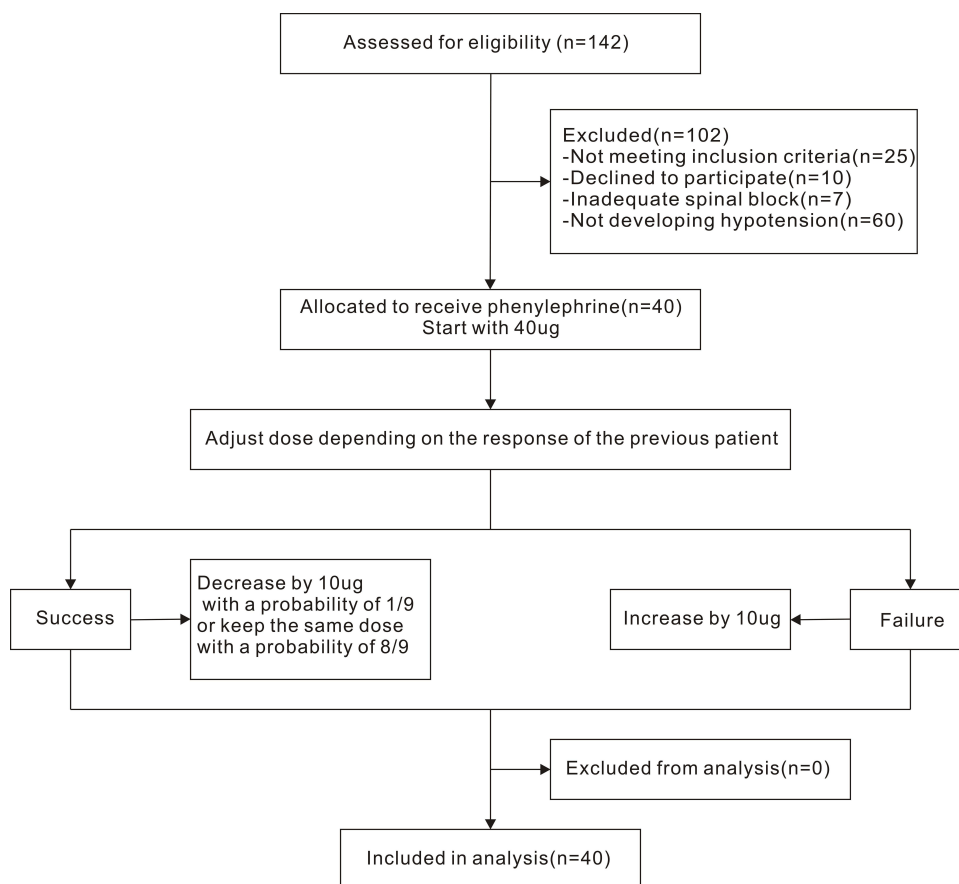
Assessed for eligibility (n=142)

Excluded(n=102)
-Not meeting inclusion criteria(n=25)
-Declined to participate(n=10)
-Inadequate spinal block(n=7)
-Not developing hypotension(n=60)

Allocated to receive phenylephrine(n=40)
Start with 40ug

Adjust dose depending on the response of the previous patient

Success

Decrease by 10ug with a probability of 1/9 or keep the same dose with a probability of 8/9

Increase by 10ug

Failure

Excluded from analysis(n=0)

Included in analysis(n=40)